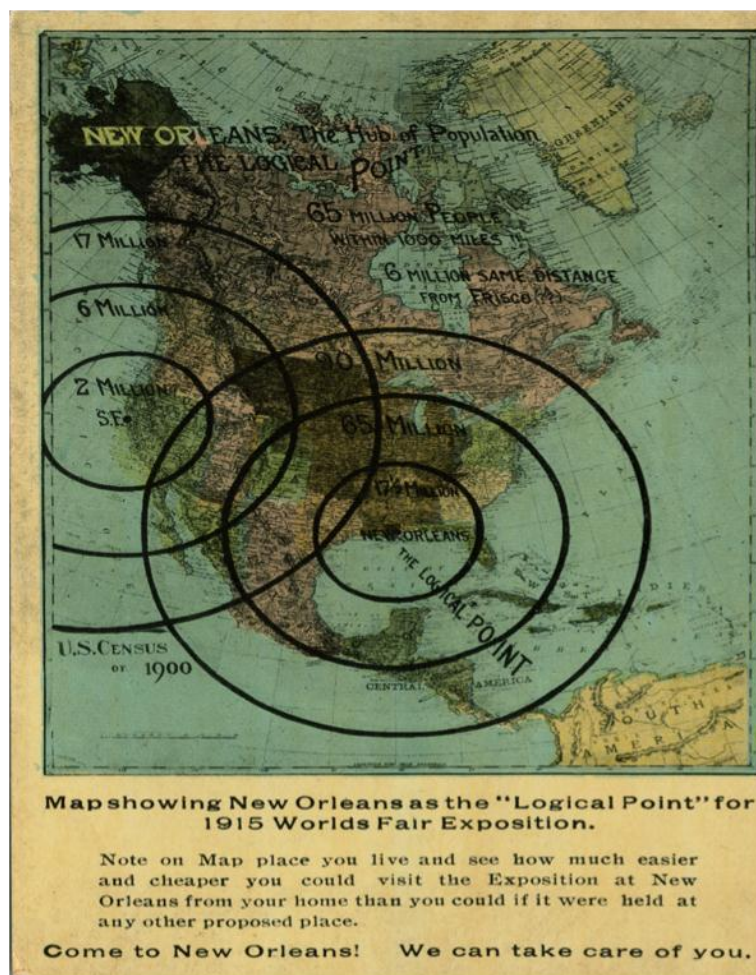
NEW ORLEANS, The Hub of Population
THE LOGICAL POINT

65 MILLION PEOPLE WITHIN 1000 MILES !!

6 MILLION SAME DISTANCE FROM FRISCO (?)

17 MILLION

6 MILLION

2 MILLION

S.F.

90 MILLION

65 MILLION

17½ MILLION

NEW ORLEANS

THE LOGICAL POINT

GREENLAND

INDIES

U.S. CENSUS OF 1900

CENTRAL AMERICA

SOUTH AMERICA

Map showing New Orleans as the "Logical Point" for 1915 Worlds Fair Exposition.

Note on Map place you live and see how much easier and cheaper you could visit the Exposition at New Orleans from your home than you could if it were held at any other proposed place.

Come to New Orleans! We can take care of you.